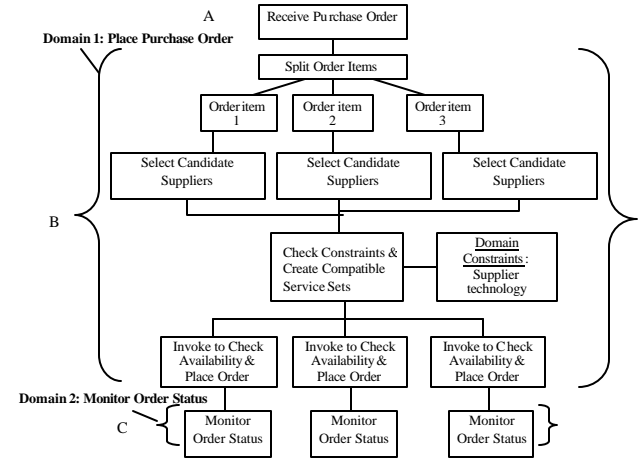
A

Receive Purchase Order

Domain 1: Place Purchase Order

Split Order Items

Order item 1

Order item 2

Order item 3

Select Candidate Suppliers

Select Candidate Suppliers

Select Candidate Suppliers

B

Check Constraints & Create Compatible Service Sets

Domain Constraints: Supplier technology

Invoke to Check Availability & Place Order

Invoke to Check Availability & Place Order

Invoke to Check Availability & Place Order

Domain 2: Monitor Order Status

C

Monitor Order Status

Monitor Order Status

Monitor Order Status